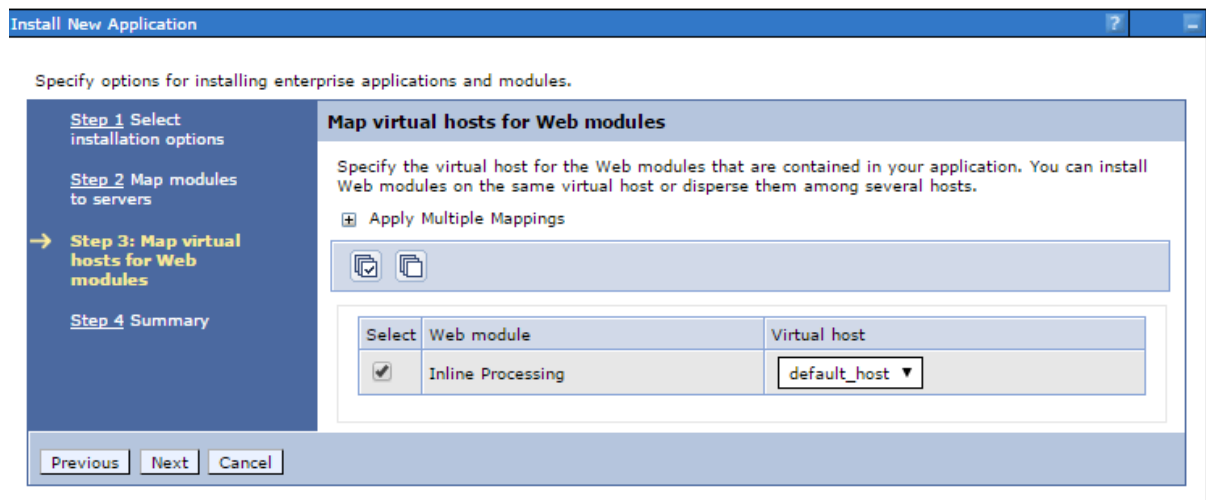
Install New Application

?

Specify options for installing enterprise applications and modules.

Step 1 Select installation options

Step 2 Map modules to servers

→ Step 3: Map virtual hosts for Web modules

Step 4 Summary

Map virtual hosts for Web modules

Specify the virtual host for the Web modules that are contained in your application. You can install Web modules on the same virtual host or disperse them among several hosts.

⊞ Apply Multiple Mappings

| Select | Web module | Virtual host |
|---|---|---|
| ✔ | Inline Processing | default_host ▼ |

Previous Next Cancel